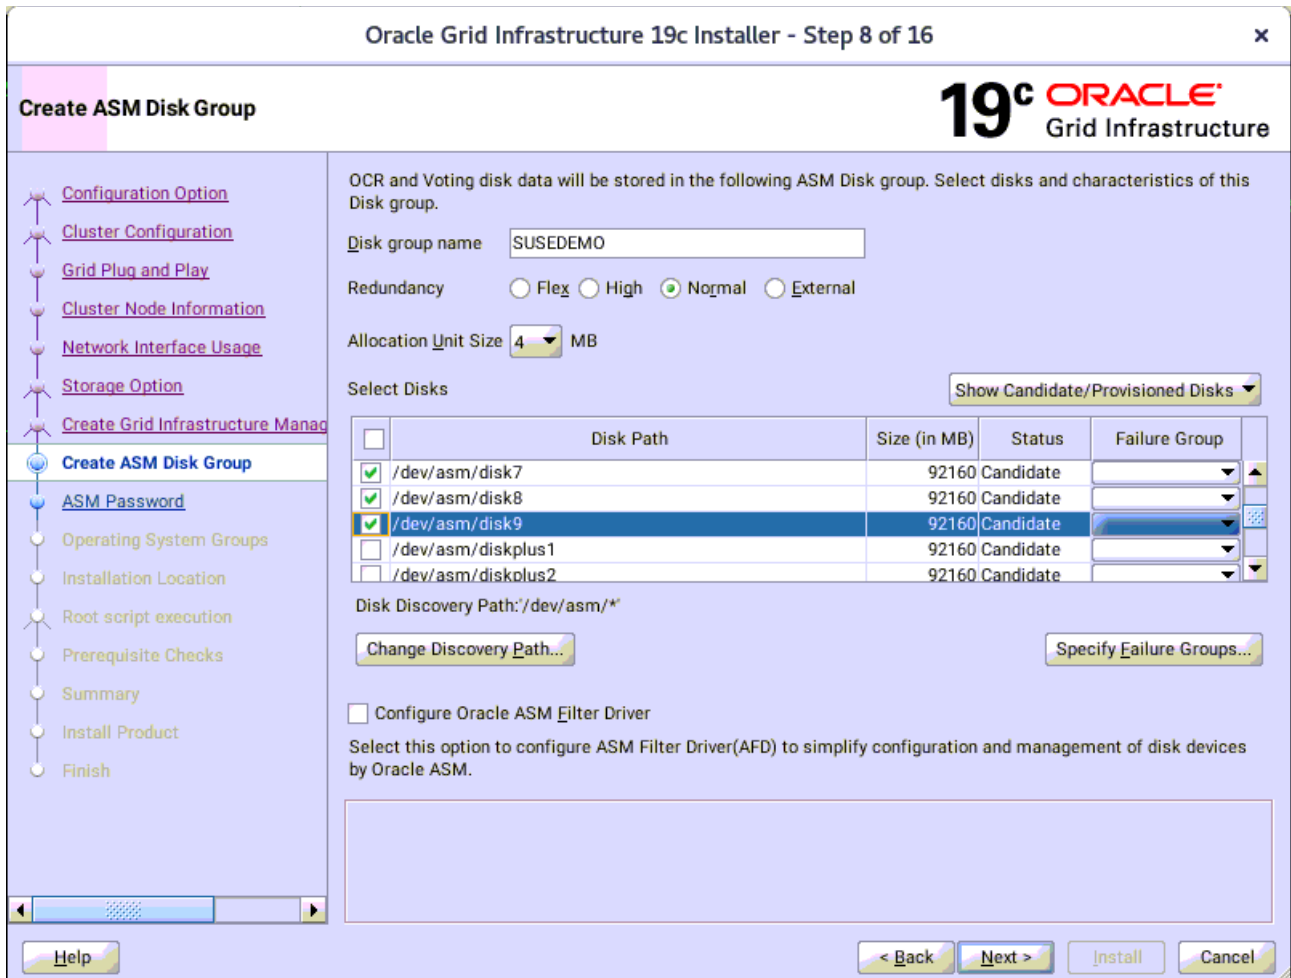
Oracle Grid Infrastructure 19c Installer - Step 8 of 16
×

Create ASM Disk Group

19c ORACLE
Grid Infrastructure

Configuration Option
Cluster Configuration
Grid Plug and Play
Cluster Node Information
Network Interface Usage
Storage Option
Create Grid Infrastructure Manag
Create ASM Disk Group
ASM Password
Operating System Groups
Installation Location
Root script execution
Prerequisite Checks
Summary
Install Product
Finish

OCR and Voting disk data will be stored in the following ASM Disk group. Select disks and characteristics of this Disk group.

Disk group name SUSEDEMO

Redundancy Flex High Normal External

Allocation Unit Size 4 MB

Select Disks

Show Candidate/Provisioned Disks

| | Disk Path | Size (in MB) | Status | Failure Group |
|---|---|---|---|---|
| ✓ | /dev/asm/disk7 | 92160 | Candidate | |
| ✓ | /dev/asm/disk8 | 92160 | Candidate | |
| ✓ | /dev/asm/disk9 | 92160 | Candidate | |
| | /dev/asm/diskplus1 | 92160 | Candidate | |
| | /dev/asm/diskplus2 | 92160 | Candidate | |

Disk Discovery Path:'/dev/asm/*'

Change Discovery Path...

Specify Failure Groups...

Configure Oracle ASM Filter Driver

Select this option to configure ASM Filter Driver(AFD) to simplify configuration and management of disk devices by Oracle ASM.

Help

< Back Next > Install Cancel